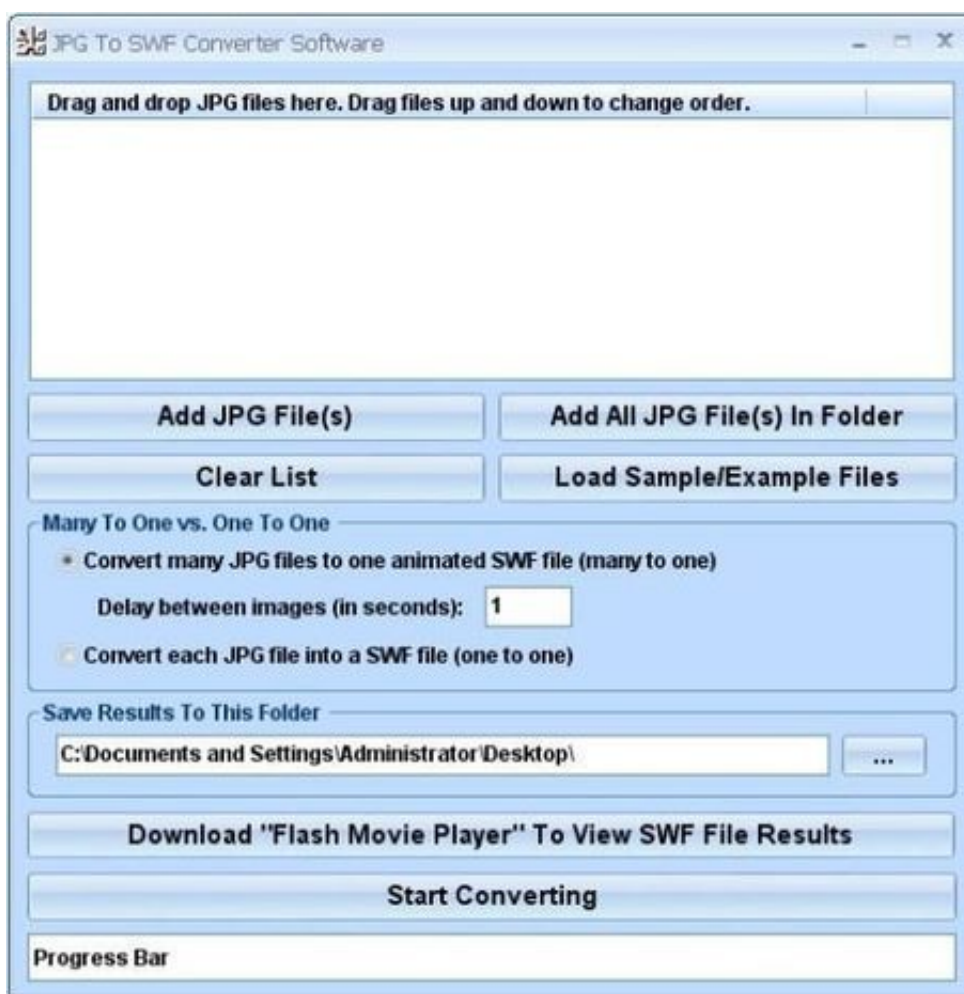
JPG To SWF Converter Software

Drag and drop JPG files here. Drag files up and down to change order.

Add JPG File(s)

Add All JPG File(s) In Folder

Clear List

Load Sample/Example Files

Many To One vs. One To One

Convert many JPG files to one animated SWF file (many to one)

Delay between images (in seconds): 1

Convert each JPG file into a SWF file (one to one)

Save Results To This Folder

C:\Documents and Settings\Administrator\Desktop\

...

Download "Flash Movie Player" To View SWF File Results

Start Converting

Progress Bar